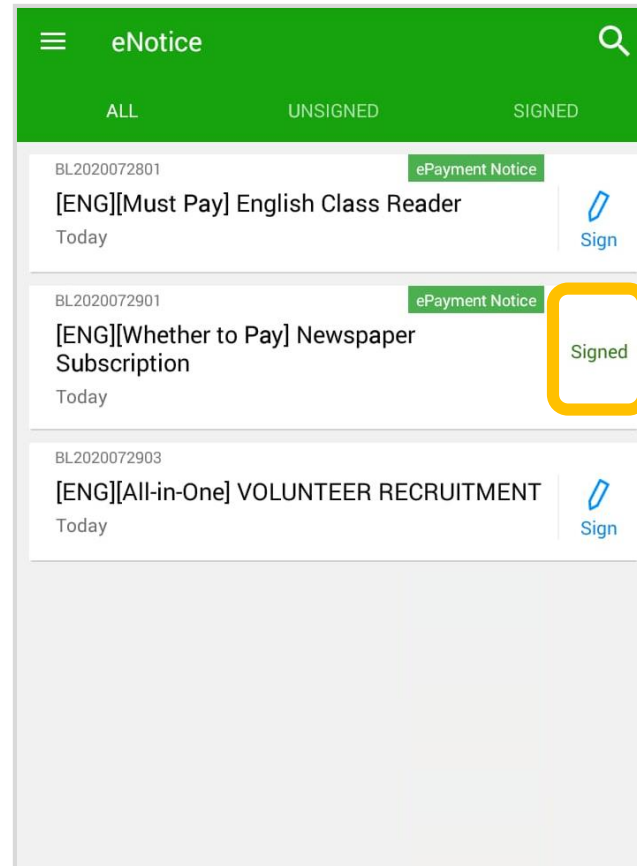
eNotice

ALL UNSIGNED SIGNED

BL2020072801
ePayment Notice
[ENG][Must Pay] English Class Reader
Today
Sign

BL2020072901
ePayment Notice
[ENG][Whether to Pay] Newspaper Subscription
Today
Signed

BL2020072903
[ENG][All-in-One] VOLUNTEER RECRUITMENT
Today
Sign